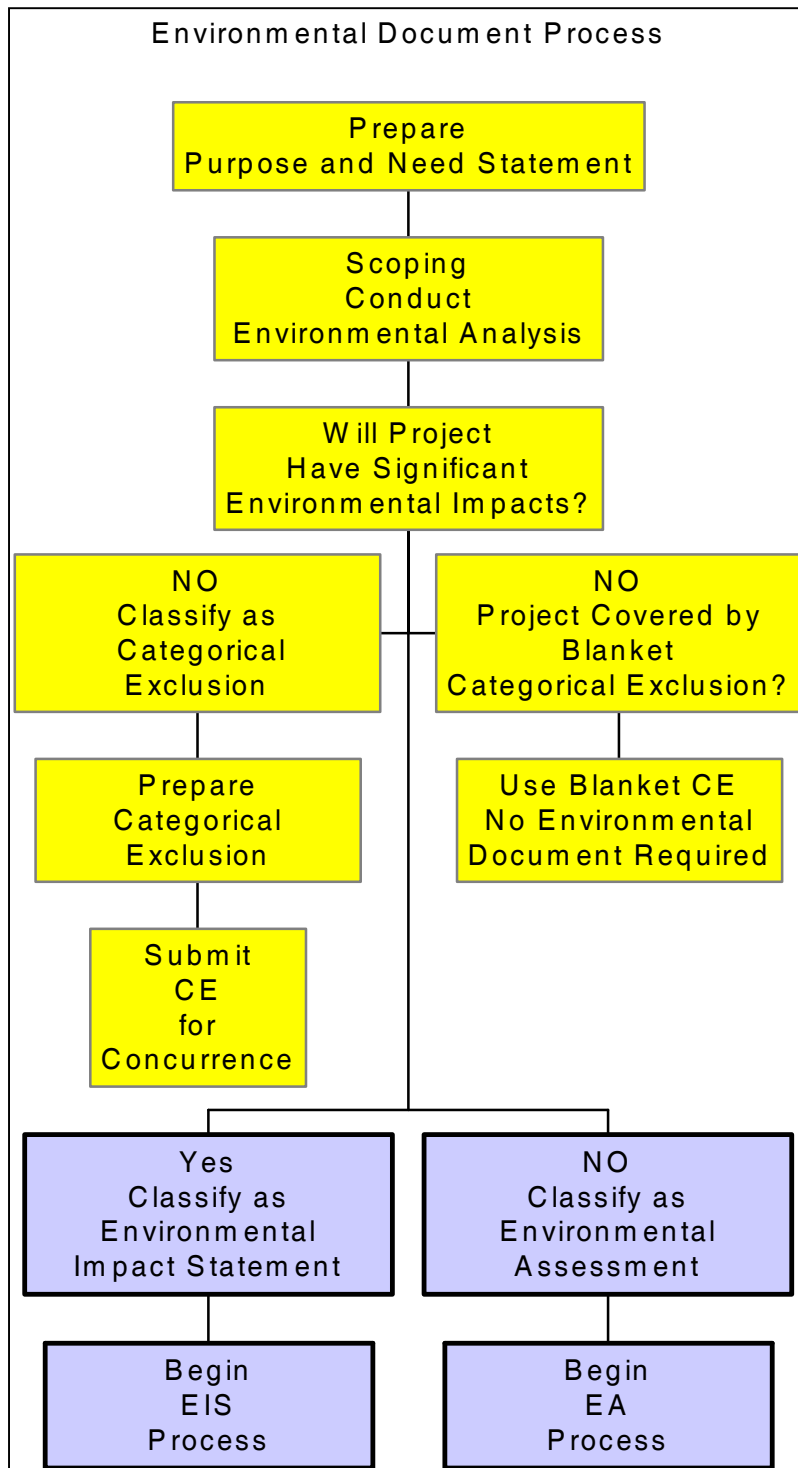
Environmental Document Process

Prepare
Purpose and Need Statement

Scoping
Conduct
Environmental Analysis

Will Project
Have Significant
Environmental Impacts?

NO
Classify as
Categorical
Exclusion

NO
Project Covered by
Blanket
Categorical Exclusion?

Prepare
Categorical
Exclusion

Use Blanket CE
No Environmental
Document Required

Submit
CE
for
Concurrence

Yes
Classify as
Environmental
Impact Statement

NO
Classify as
Environmental
Assessment

Begin
EIS
Process

Begin
EA
Process